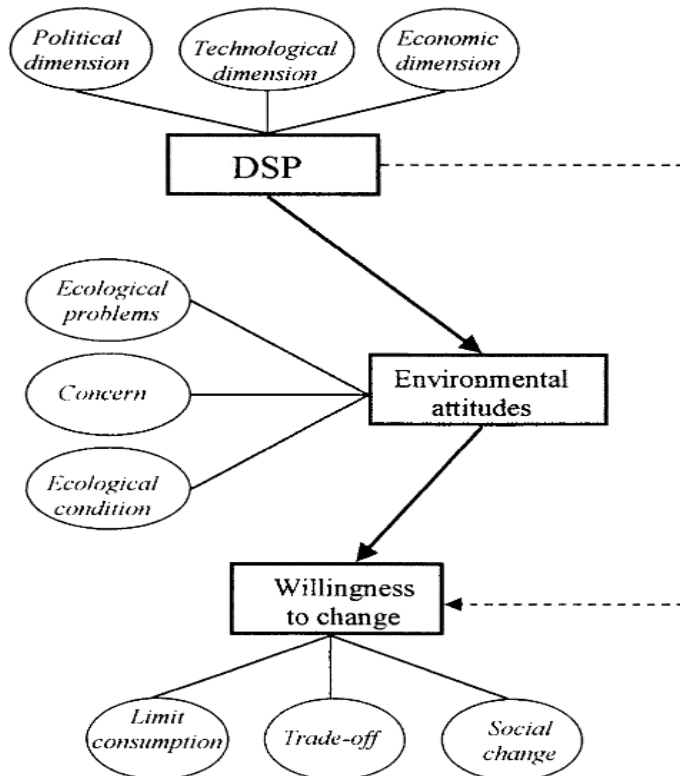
Political dimension

Technological dimension

Economic dimension

DSP

Ecological problems

Concern

Ecological condition

Environmental attitudes

Willingness to change

Limit consumption

Trade-off

Social change